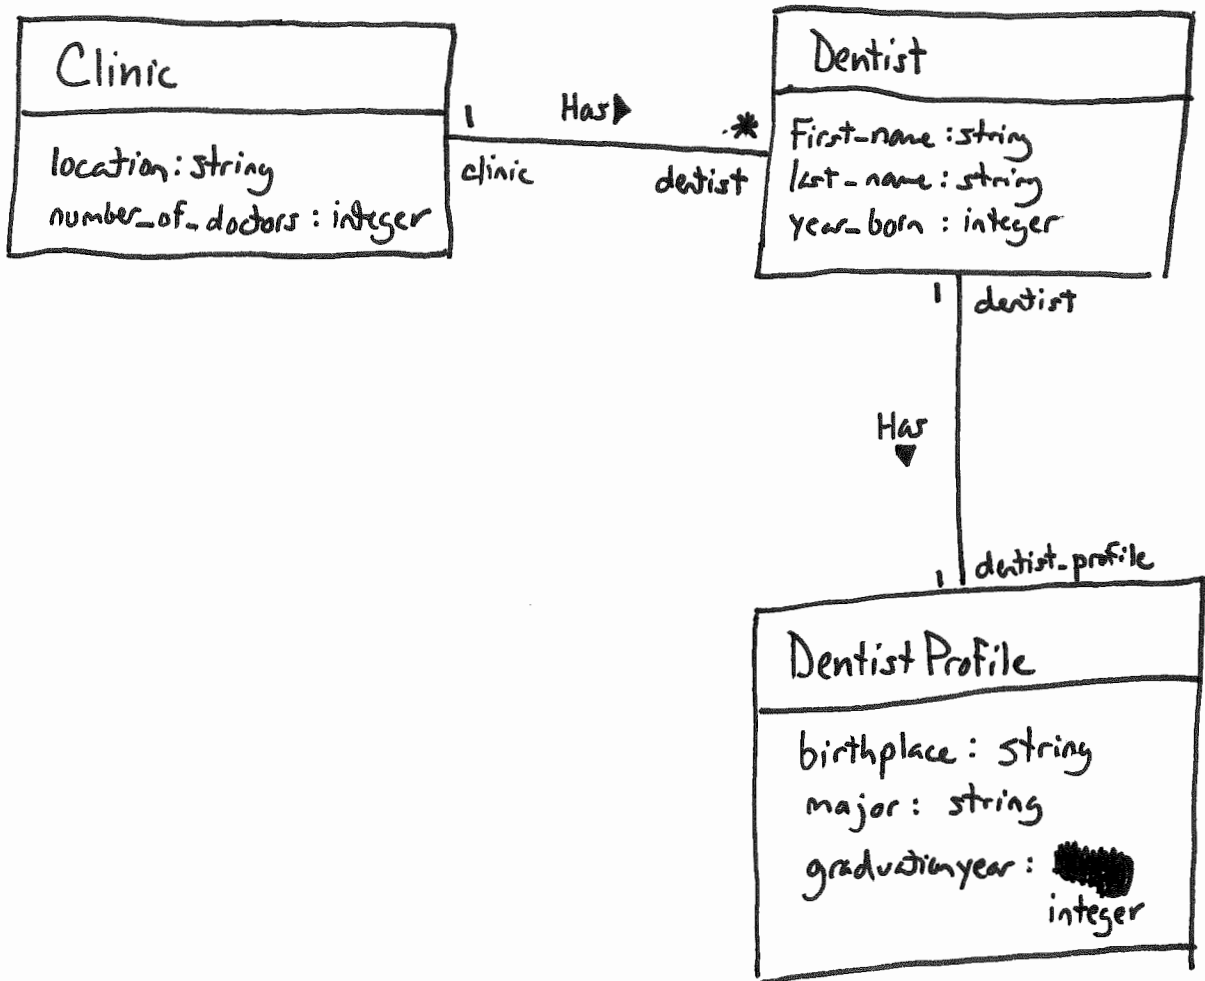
Clinic

location: string
number_of_doctors: integer

1 Has ▶ .*
clinic dentist

Dentist

First_name: string
last_name: string
year_born: integer

1 dentist

Has ▼

1 dentist_profile

DentistProfile

birthplace: string
major: string
graduationyear: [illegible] integer